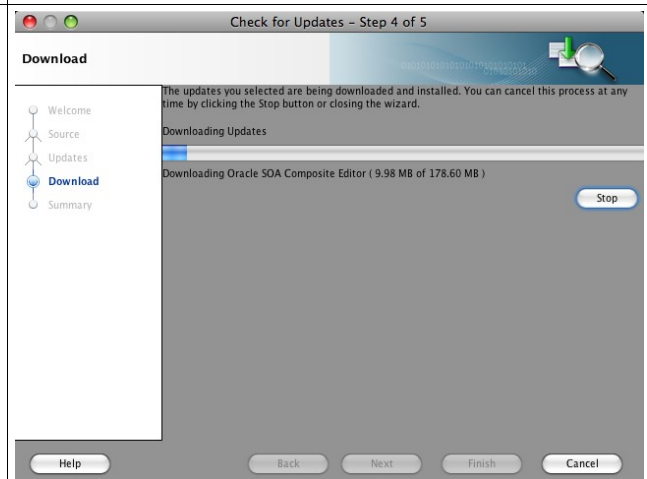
Check for Updates - Step 4 of 5

Download

Welcome
Source
Updates
Download
Summary

The updates you selected are being downloaded and installed. You can cancel this process at any time by clicking the Stop button or closing the wizard.

Downloading Updates

Downloading Oracle SOA Composite Editor ( 9.98 MB of 178.60 MB )

Stop

Help

Back

Next

Finish

Cancel